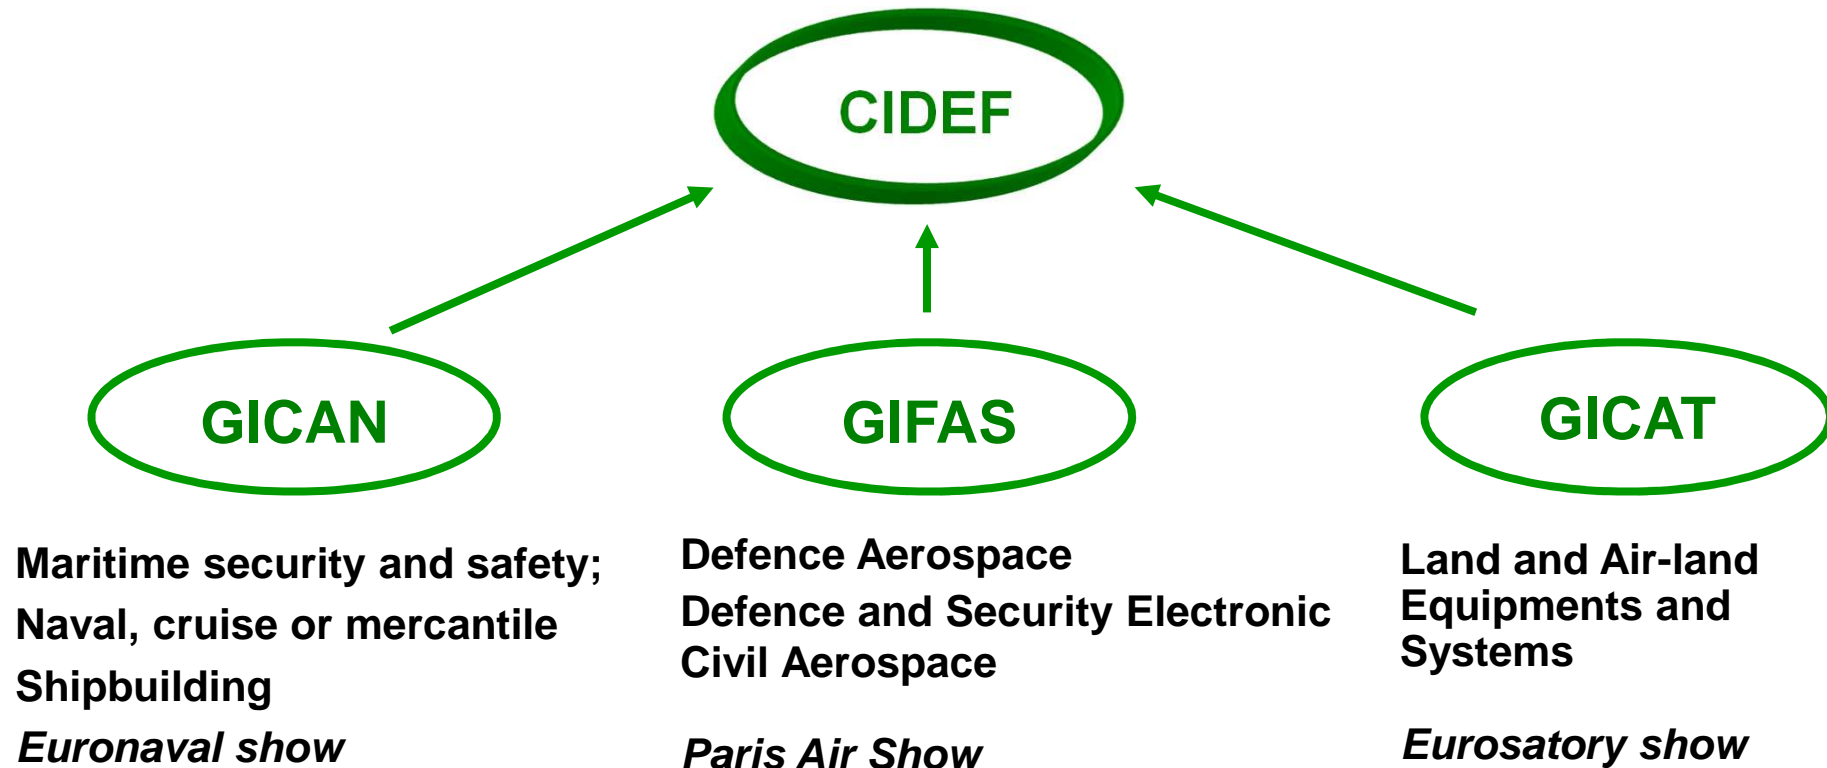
CIDEF

GICAN

GIFAS

GICAT

Maritime security and safety;
Naval, cruise or mercantile
Shipbuilding
*Euronaval show*

Defence Aerospace
Defence and Security Electronic
Civil Aerospace

*Paris Air Show*

Land and Air-land Equipments and Systems

*Eurosatory show*